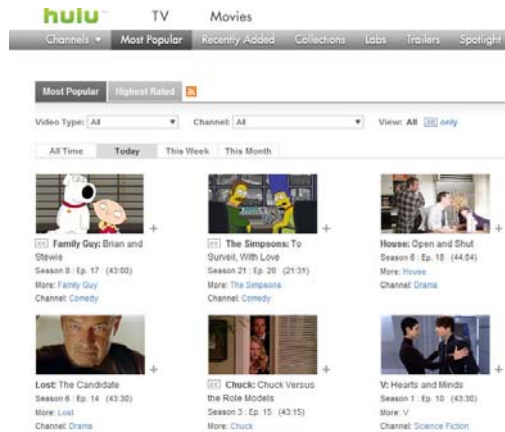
hulu TV Movies

Channels ▾ Most Popular Recently Added Collections Labs Trailers Spotlight

Most Popular Highest Rated

Video Type: All ▾ Channel: All ▾ View: All CC only

All Time Today This Week This Month

CC Family Guy: Brian and Stewie
Season 8 : Ep. 17 (43:00)
More: Family Guy
Channel: Comedy

CC The Simpsons: To Surveil, With Love
Season 21 : Ep. 20 (21:31)
More: The Simpsons
Channel: Comedy

House: Open and Shut
Season 6 : Ep. 18 (44:04)
More: House
Channel: Drama

Lost: The Candidate
Season 6 : Ep. 14 (43:30)
More: Lost
Channel: Drama

CC Chuck: Chuck Versus the Role Models
Season 3 : Ep. 15 (43:15)
More: Chuck

V: Hearts and Minds
Season 1 : Ep. 10 (43:30)
More: V
Channel: Science Fiction